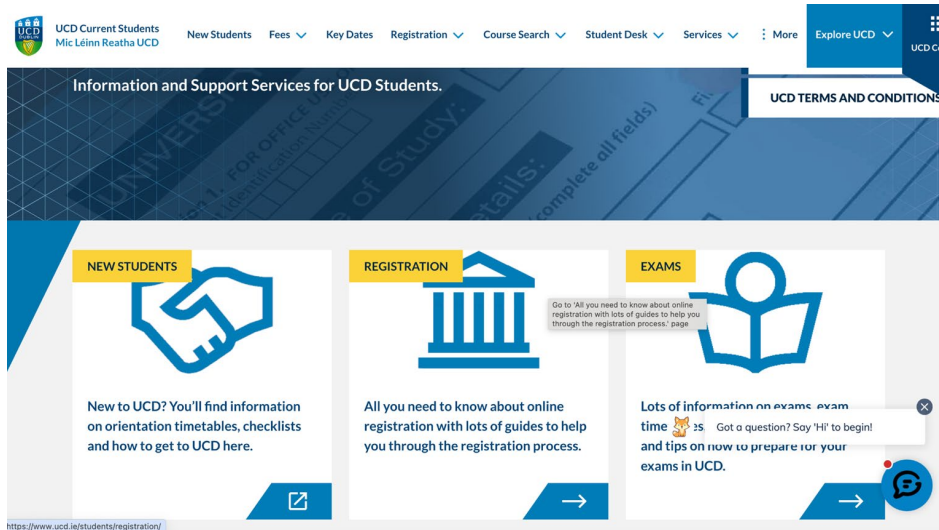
UCD DUBLIN

UCD Current Students
Mic Léinn Reatha UCD

New Students Fees Key Dates Registration Course Search Student Desk Services More Explore UCD UCD C

Information and Support Services for UCD Students.

UCD TERMS AND CONDITIONS

FOR OFFICE U
Identification Numb
of Study:
etails:
(complete all fields)

NEW STUDENTS

New to UCD? You'll find information on orientation timetables, checklists and how to get to UCD here.

REGISTRATION

Go to 'All you need to know about online registration with lots of guides to help you through the registration process.' page

All you need to know about online registration with lots of guides to help you through the registration process.

EXAMS

Lots of information on exams, exam time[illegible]s, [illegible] and tips on how to prepare for your exams in UCD.

Got a question? Say 'Hi' to begin!

https://www.ucd.ie/students/registration/